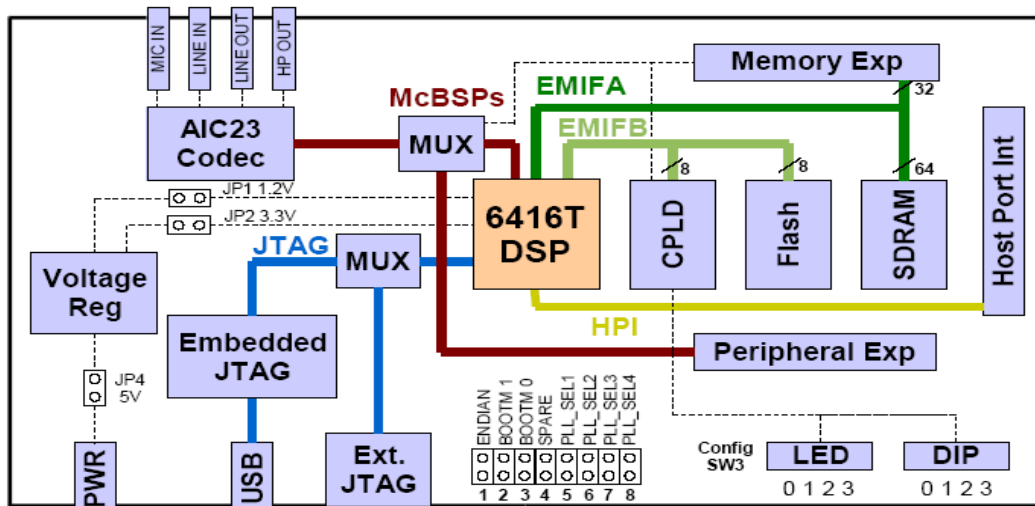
MIC IN
LINE IN
LINE OUT
HP OUT

AIC23 Codec

McBSPs
MUX

EMIFA
EMIFB

Memory Exp
32
8
8
64

6416T DSP
CPLD
Flash
SDRAM
Host Port Int

JP1 1.2V
JP2 3.3V

JTAG
MUX

Voltage Reg

HPI

Embedded JTAG

Peripheral Exp

JP4 5V

ENDIAN
BOOTM 1
BOOTM 0
SPARE
PLL_SEL1
PLL_SEL2
PLL_SEL3
PLL_SEL4
1 2 3 4 5 6 7 8

Config SW3
LED
0 1 2 3
DIP
0 1 2 3

PWR
USB
Ext. JTAG